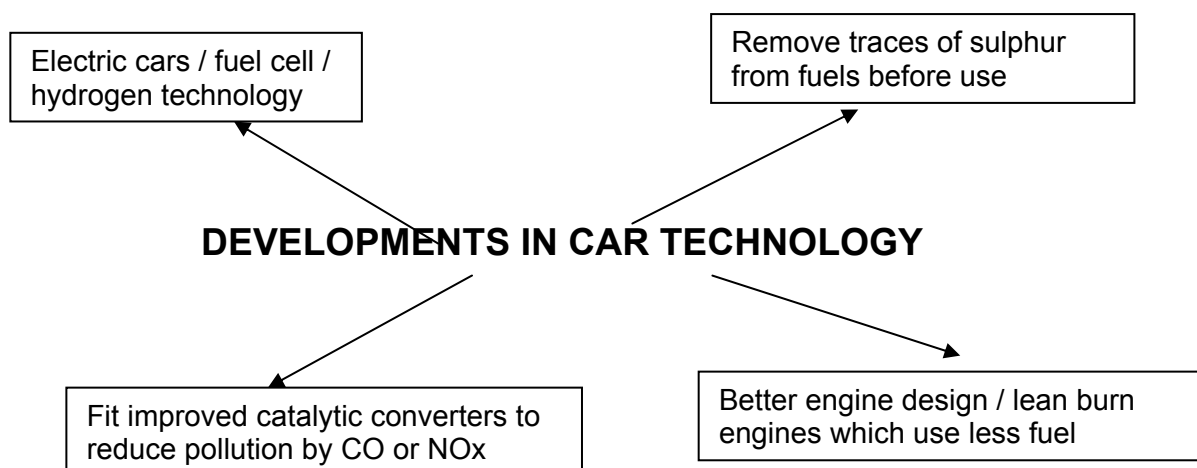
Electric cars / fuel cell / hydrogen technology

Remove traces of sulphur from fuels before use

DEVELOPMENTS IN CAR TECHNOLOGY

Fit improved catalytic converters to reduce pollution by CO or NOx

Better engine design / lean burn engines which use less fuel